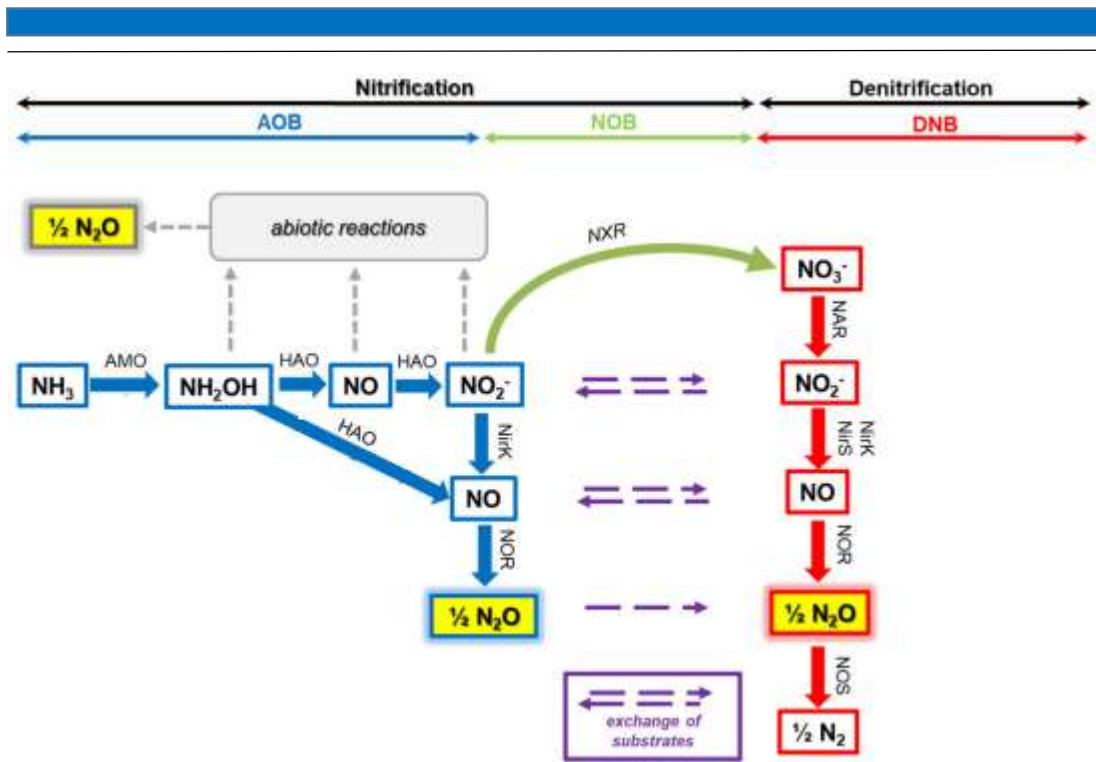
Nitrification

Denitrification

AOB

NOB

DNB

½ $N_2O$

abiotic reactions

NXR

$NO_3^-$

NAR

$NH_3$

AMO

$NH_2OH$

HAO

NO

HAO

$NO_2^-$

$NO_2^-$

HAO

NirK

NirK
NirS

NO

NO

NOR

NOR

½ $N_2O$

½ $N_2O$

NOS

exchange of substrates

½ $N_2$